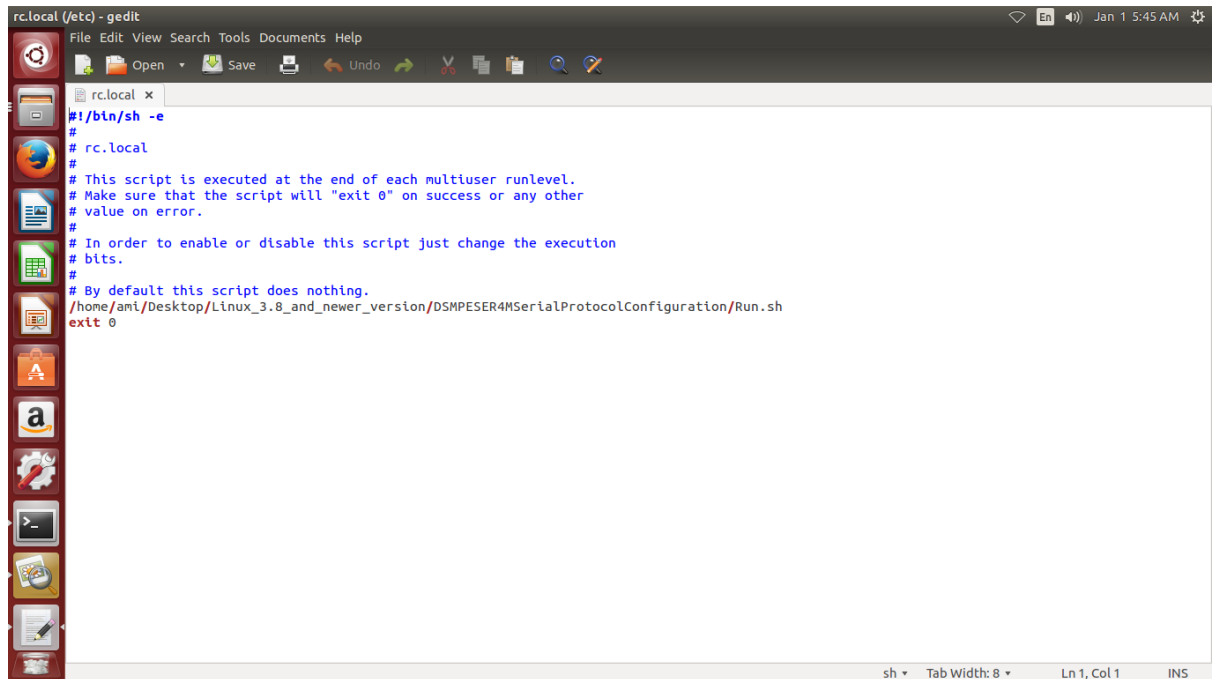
rc.local (/etc) - gedit

En Jan 1 5:45 AM

File Edit View Search Tools Documents Help

Open Save Undo

rc.local ×

#!/bin/sh -e
#
# rc.local
#
# This script is executed at the end of each multiuser runlevel.
# Make sure that the script will "exit 0" on success or any other
# value on error.
#
# In order to enable or disable this script just change the execution
# bits.
#
# By default this script does nothing.
/home/ami/Desktop/Linux_3.8_and_newer_version/DSMPESER4MSerialProtocolConfiguration/Run.sh
exit 0

sh Tab Width: 8 Ln 1, Col 1 INS